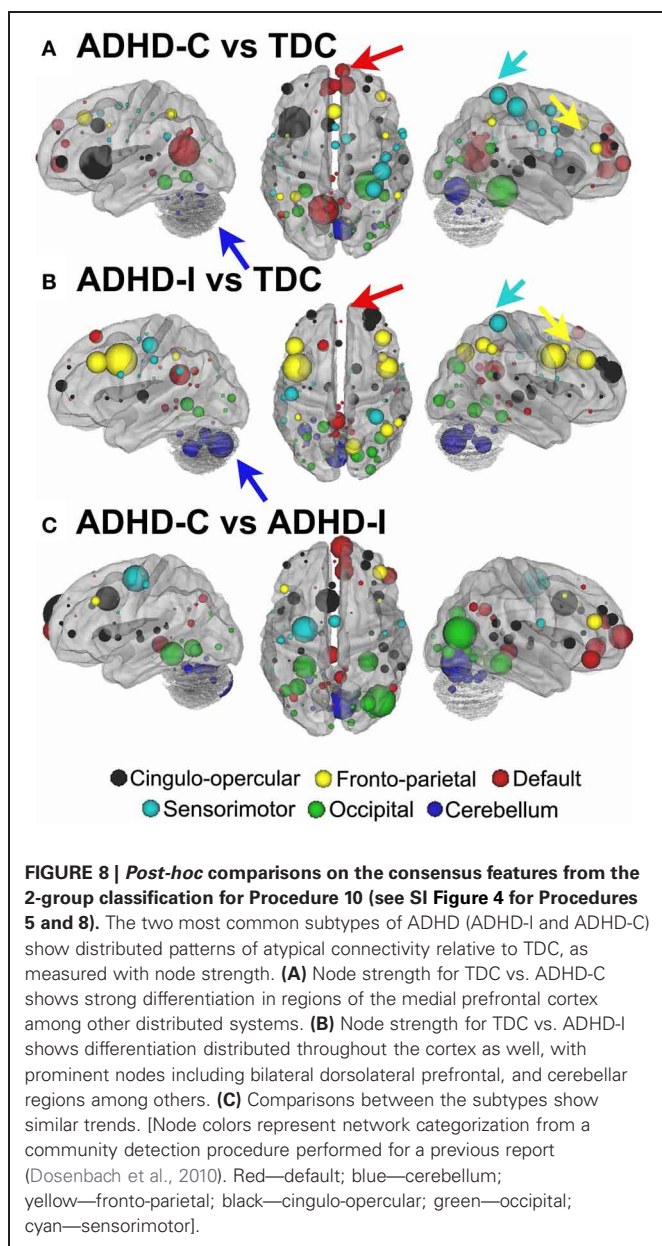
A ADHD-C vs TDC

B ADHD-I vs TDC

C ADHD-C vs ADHD-I

Cingulo-opercular Fronto-parietal Default
Sensorimotor Occipital Cerebellum

FIGURE 8 | Post-hoc comparisons on the consensus features from the 2-group classification for Procedure 10 (see SI Figure 4 for Procedures 5 and 8). The two most common subtypes of ADHD (ADHD-I and ADHD-C) show distributed patterns of atypical connectivity relative to TDC, as measured with node strength. (A) Node strength for TDC vs. ADHD-C shows strong differentiation in regions of the medial prefrontal cortex among other distributed systems. (B) Node strength for TDC vs. ADHD-I shows differentiation distributed throughout the cortex as well, with prominent nodes including bilateral dorsolateral prefrontal, and cerebellar regions among others. (C) Comparisons between the subtypes show similar trends. [Node colors represent network categorization from a community detection procedure performed for a previous report (Dosenbach et al., 2010). Red—default; blue—cerebellum; yellow—fronto-parietal; black—cingulo-opercular; green—occipital; cyan—sensorimotor].